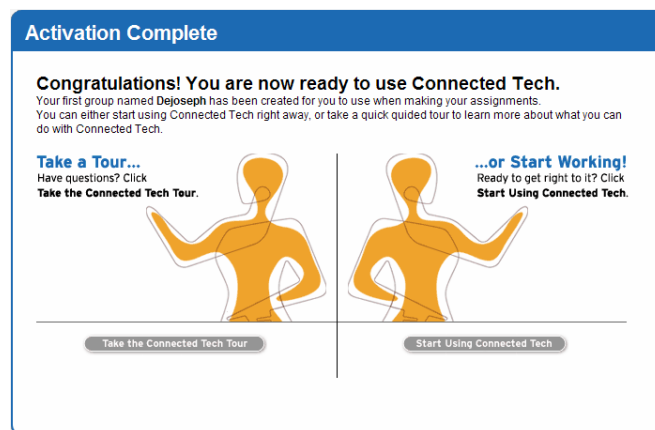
Activation Complete

Congratulations! You are now ready to use Connected Tech.
Your first group named Dejoseph has been created for you to use when making your assignments.
You can either start using Connected Tech right away, or take a quick quided tour to learn more about what you can do with Connected Tech.

Take a Tour...
Have questions? Click
Take the Connected Tech Tour.

...or Start Working!
Ready to get right to it? Click
Start Using Connected Tech.

Take the Connected Tech Tour

Start Using Connected Tech